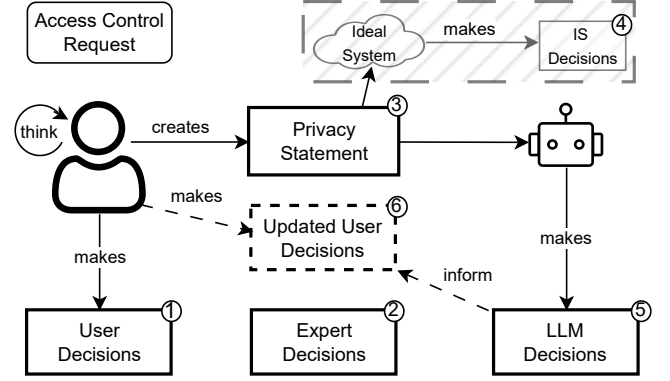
Access Control Request

Ideal System

makes

IS Decisions

4

think

creates

Privacy Statement

3

makes

Updated User Decisions

6

makes

makes

inform

User Decisions

1

Expert Decisions

2

LLM Decisions

5